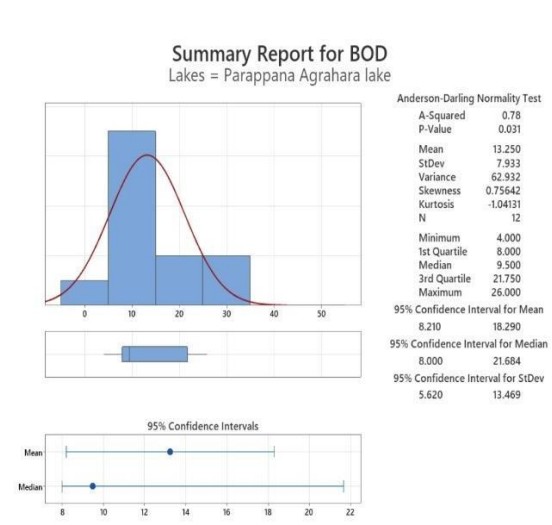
Summary Report for BOD
Lakes = Parappana Agrahara lake

Anderson-Darling Normality Test
A-Squared 0.78
P-Value 0.031
Mean 13.250
StDev 7.933
Variance 62.932
Skewness 0.75642
Kurtosis -1.04131
N 12
Minimum 4.000
1st Quartile 8.000
Median 9.500
3rd Quartile 21.750
Maximum 26.000
95% Confidence Interval for Mean
8.210 18.290
95% Confidence Interval for Median
8.000 21.684
95% Confidence Interval for StDev
5.620 13.469

0 10 20 30 40 50

95% Confidence Intervals
Mean
Median
8 10 12 14 16 18 20 22